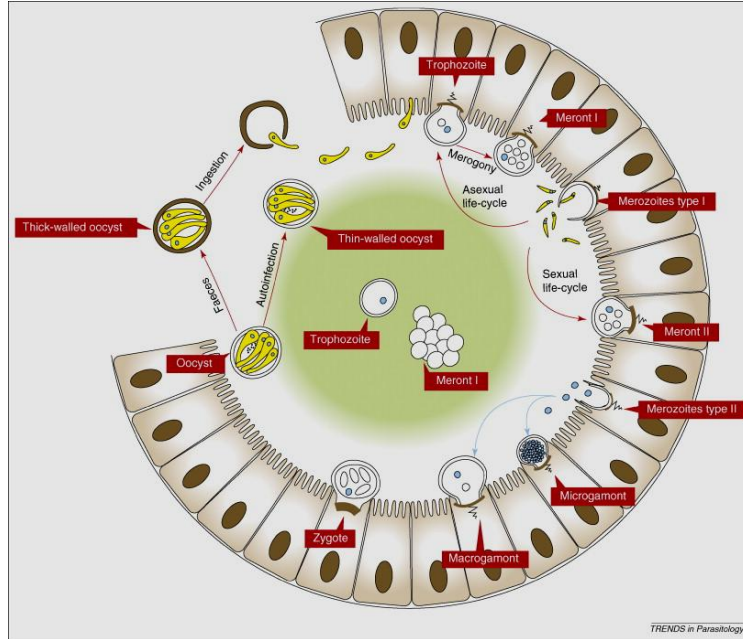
Trophozoite

Meront I

Ingestion

Merogony

Asexual life-cycle

Merozoites type I

Thick-walled oocyst

Thin-walled oocyst

Autoinfection

Faeces

Sexual life-cycle

Trophozoite

Meront II

Oocyst

Meront I

Merozoites type II

Microgamont

Zygote

Macrogamont

TRENDS in Parasitology